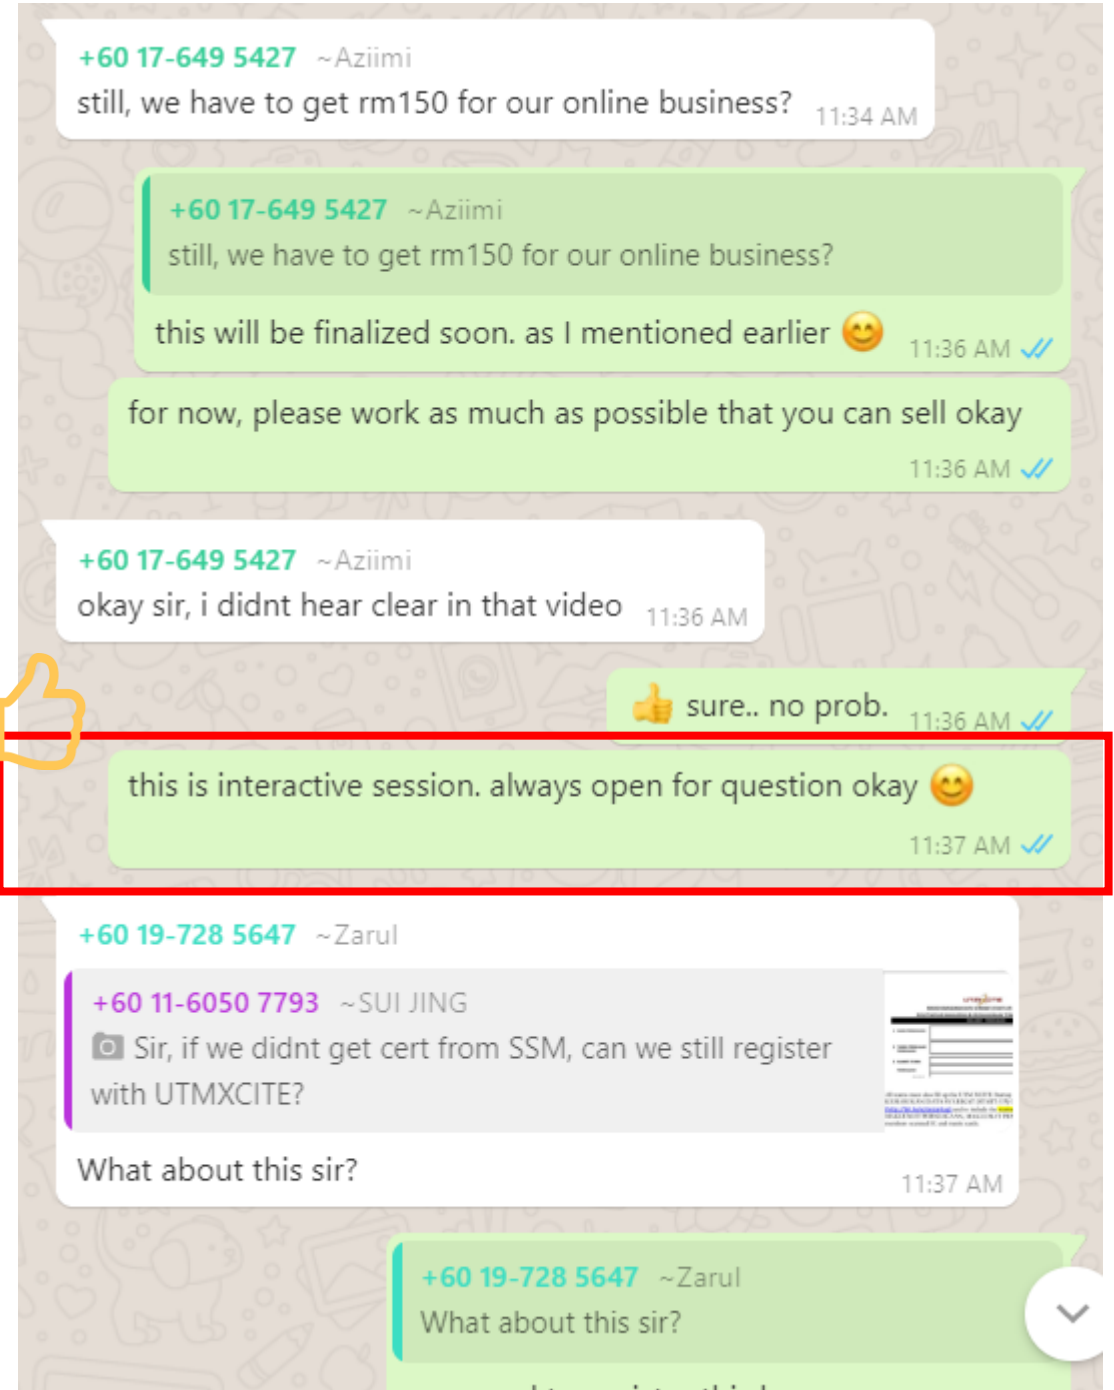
+60 17-649 5427 ~Aziimi
still, we have to get rm150 for our online business? 11:34 AM

+60 17-649 5427 ~Aziimi
still, we have to get rm150 for our online business?
this will be finalized soon. as I mentioned earlier 😊 11:36 AM

for now, please work as much as possible that you can sell okay 11:36 AM

+60 17-649 5427 ~Aziimi
okay sir, i didnt hear clear in that video 11:36 AM

👍 sure.. no prob. 11:36 AM

this is interactive session. always open for question okay 😊 11:37 AM

+60 19-728 5647 ~Zarul
+60 11-6050 7793 ~SUI JING
Sir, if we didnt get cert from SSM, can we still register with UTMXCITE?
What about this sir? 11:37 AM

+60 19-728 5647 ~Zarul
What about this sir?
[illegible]